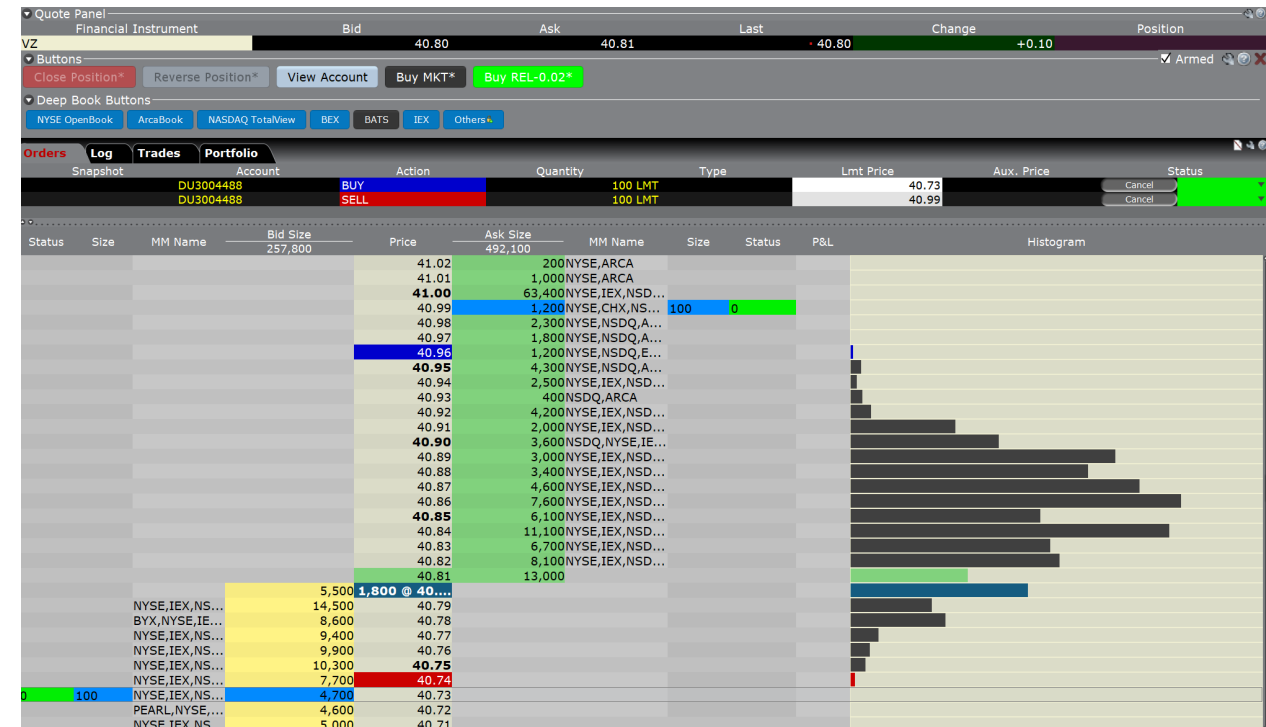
Quote Panel

| Financial Instrument | Bid | Ask | Last | Change | Position |
|---|---|---|---|---|---|
| VZ | 40.80 | 40.81 | 40.80 | +0.10 | |

Buttons

Close Position* Reverse Position* View Account Buy MKT* Buy REL-0.02*

Armed

Deep Book Buttons

NYSE OpenBook ArcaBook NASDAQ TotalView BEX BATS IEX Others

Orders Log Trades Portfolio

| Snapshot | Account | Action | Quantity | Type | Lmt Price | Aux. Price | Status |
|---|---|---|---|---|---|---|---|
| | DU3004488 | BUY | 100 LMT | | 40.73 | Cancel | |
| | DU3004488 | SELL | 100 LMT | | 40.99 | Cancel | |

| Status | Size | MM Name | Bid Size 257,800 | Price | Ask Size 492,100 | MM Name | Size | Status | P&L | Histogram |
|---|---|---|---|---|---|---|---|---|---|---|
| | | | | 41.02 | 200 | NYSE,ARCA | | | | |
| | | | | 41.01 | 1,000 | NYSE,ARCA | | | | |
| | | | | 41.00 | 63,400 | NYSE,IEX,NSD... | | | | |
| | | | | 40.99 | 1,200 | NYSE,CHX,NS... | 100 | 0 | | |
| | | | | 40.98 | 2,300 | NYSE,NSDQ,A... | | | | |
| | | | | 40.97 | 1,800 | NYSE,NSDQ,A... | | | | |
| | | | | 40.96 | 1,200 | NYSE,NSDQ,E... | | | | |
| | | | | 40.95 | 4,300 | NYSE,NSDQ,A... | | | | |
| | | | | 40.94 | 2,500 | NYSE,IEX,NSD... | | | | |
| | | | | 40.93 | 400 | NSDQ,ARCA | | | | |
| | | | | 40.92 | 4,200 | NYSE,IEX,NSD... | | | | |
| | | | | 40.91 | 2,000 | NYSE,IEX,NSD... | | | | |
| | | | | 40.90 | 3,600 | NSDQ,NYSE,IE... | | | | |
| | | | | 40.89 | 3,000 | NYSE,IEX,NSD... | | | | |
| | | | | 40.88 | 3,400 | NYSE,IEX,NSD... | | | | |
| | | | | 40.87 | 4,600 | NYSE,IEX,NSD... | | | | |
| | | | | 40.86 | 7,600 | NYSE,IEX,NSD... | | | | |
| | | | | 40.85 | 6,100 | NYSE,IEX,NSD... | | | | |
| | | | | 40.84 | 11,100 | NYSE,IEX,NSD... | | | | |
| | | | | 40.83 | 6,700 | NYSE,IEX,NSD... | | | | |
| | | | | 40.82 | 8,100 | NYSE,IEX,NSD... | | | | |
| | | | | 40.81 | 13,000 | | | | | |
| | | | 5,500 | 1,800 @ 40... | | | | | | |
| | | NYSE,IEX,NS... | 14,500 | 40.79 | | | | | | |
| | | BYX,NYSE,IE... | 8,600 | 40.78 | | | | | | |
| | | NYSE,IEX,NS... | 9,400 | 40.77 | | | | | | |
| | | NYSE,IEX,NS... | 9,900 | 40.76 | | | | | | |
| | | NYSE,IEX,NS... | 10,300 | 40.75 | | | | | | |
| | | NYSE,IEX,NS... | 7,700 | 40.74 | | | | | | |
| 0 | 100 | NYSE,IEX,NS... | 4,700 | 40.73 | | | | | | |
| | | PEARL,NYSE,... | 4,600 | 40.72 | | | | | | |
| | | NYSE,IEX,NS... | 5,000 | 40.71 | | | | | | |